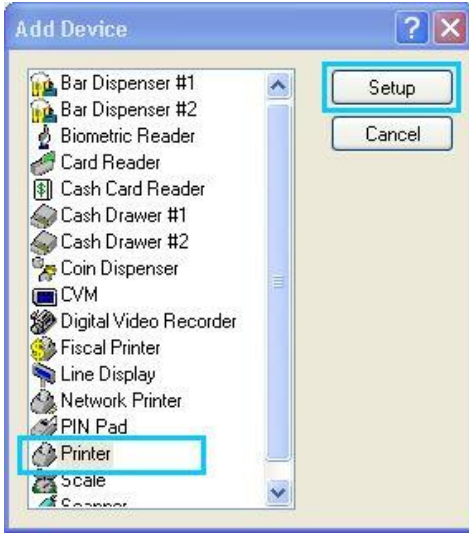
Add Device

Bar Dispenser #1
Bar Dispenser #2
Biometric Reader
Card Reader
Cash Card Reader
Cash Drawer #1
Cash Drawer #2
Coin Dispenser
CVM
Digital Video Recorder
Fiscal Printer
Line Display
Network Printer
PIN Pad
Printer
Scale
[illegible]

Setup
Cancel